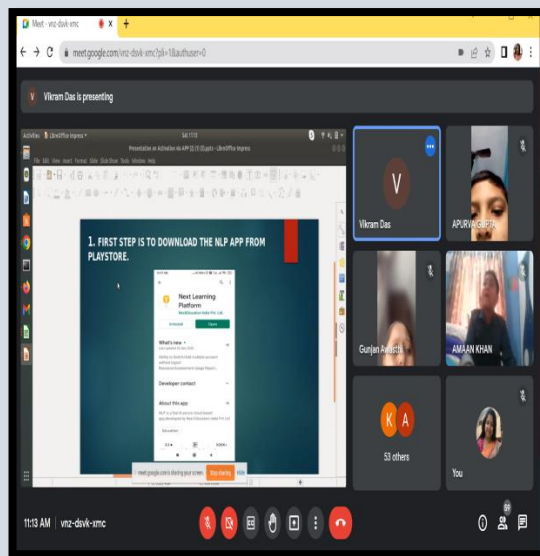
Meet - vnz-dsvk-xmc

meet.google.com/vnz-dsvk-xmc?pli=1&authuser=0

V Vikram Das is presenting

Activities LibreOffice Impress

Presentation on ActiveDev ala APP 22 (1)(3).pptx - LibreOffice Impress

1. FIRST STEP IS TO DOWNLOAD THE NLP APP FROM PLAYSTORE.

Next Learning Platform

Uninstall Open

What's new

Developer contact

About this app

Education

meet.google.com is sharing your screen. Stop sharing Hide

V

Vikram Das

APURVA GUPTA

Gunjan Awasthi

AMAAN KHAN

K A

53 others

You

11:13 AM | vnz-dsvk-xmc

59